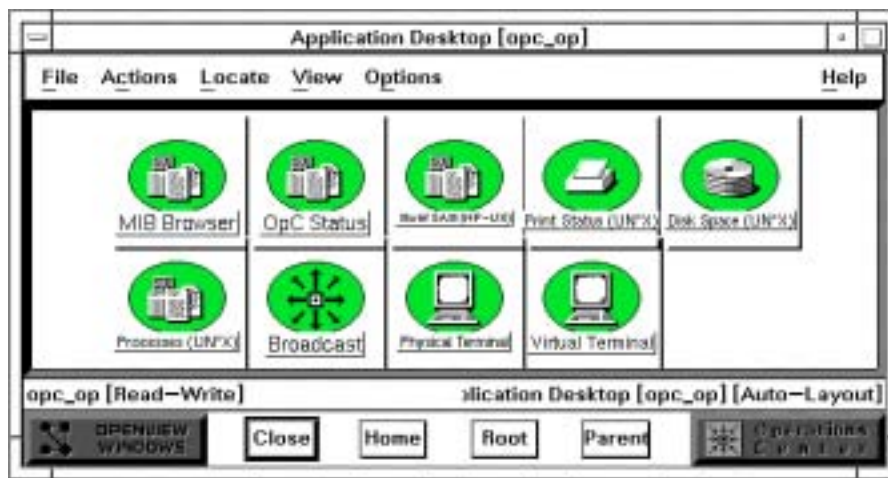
Application Desktop [opc_op]

File Actions Locate View Options Help

MIB Browser

OpC Status

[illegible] SAM (HP-UX)

Print Status (UN*X)

Disk Space (UN*X)

Processes (UN*X)

Broadcast

Physical Terminal

Virtual Terminal

opc_op [Read-Write]

plication Desktop [opc_op] [Auto-Layout]

OPENVIEW WINDOWS

Close

Home

Root

Parent

Operations Center